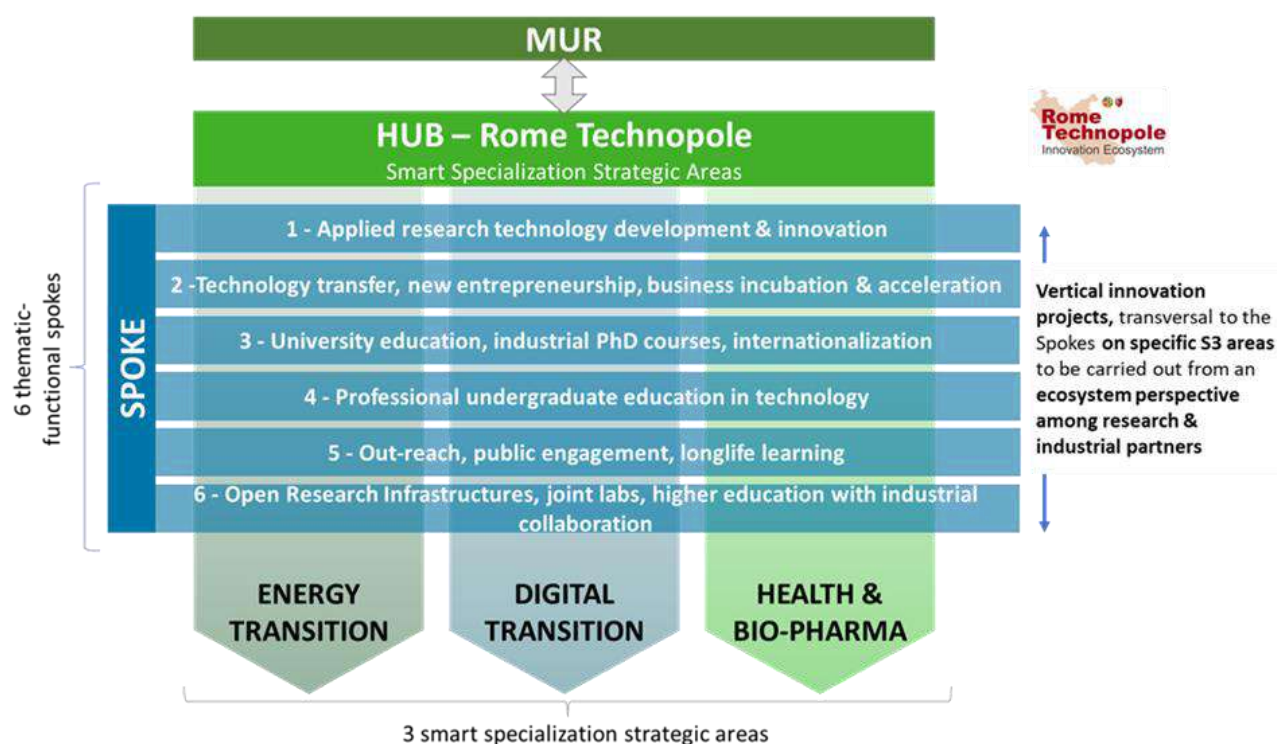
MUR

HUB – Rome Technopole
Smart Specialization Strategic Areas

Rome Technopole
Innovation Ecosystem

6 thematic-functional spokes

SPOKE

1 - Applied research technology development & innovation

2 -Technology transfer, new entrepreneurship, business incubation & acceleration

3 - University education, industrial PhD courses, internationalization

4 - Professional undergraduate education in technology

5 - Out-reach, public engagement, longlife learning

6 - Open Research Infrastructures, joint labs, higher education with industrial collaboration

Vertical innovation projects, transversal to the Spokes on specific S3 areas to be carried out from an ecosystem perspective among research & industrial partners

ENERGY TRANSITION

DIGITAL TRANSITION

HEALTH & BIO-PHARMA

3 smart specialization strategic areas